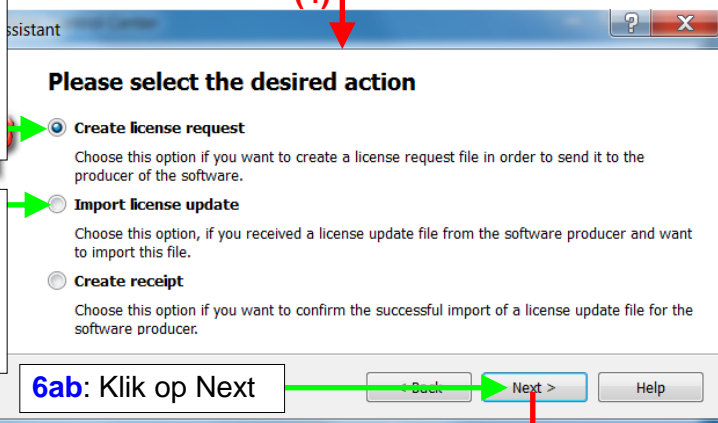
ssistant

(1)

?

X

Please select the desired action

Create license request

Choose this option if you want to create a license request file in order to send it to the producer of the software.

Import license update

Choose this option, if you received a license update file from the software producer and want to import this file.

Create receipt

Choose this option if you want to confirm the successful import of a license update file for the software producer.

6ab: Klik op Next

< Back

Next >

Help